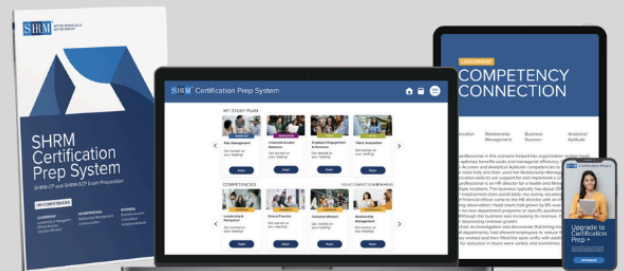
SHRM

SHRM Certification Prep System

SHRM-CP and SHRM-SCP Exam Preparation

SHRM Certification Prep System

MY STUDY PLAN

COMPETENCIES

COMPETENCY CONNECTION

Relationship Management

Business Acumen

Analytical Aptitude

Upgrade to Certification Prep +